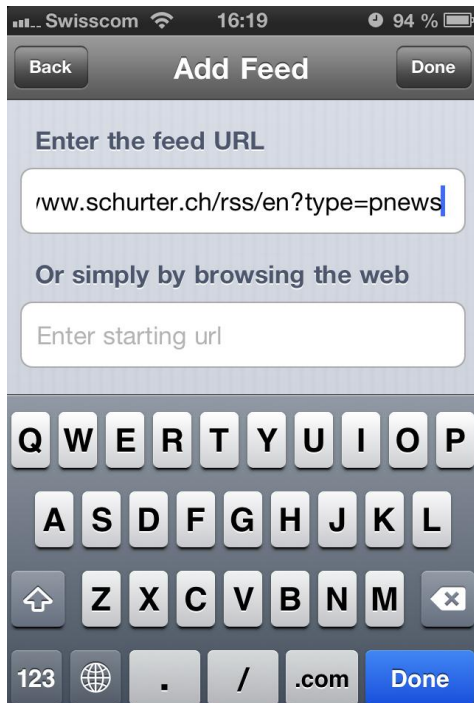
Swisscom 16:19 94 %

Back Add Feed Done

Enter the feed URL

/ww.schurter.ch/rss/en?type=pnews

Or simply by browsing the web

Enter starting url

Q W E R T Y U I O P
A S D F G H J K L
Z X C V B N M
123 . / .com Done